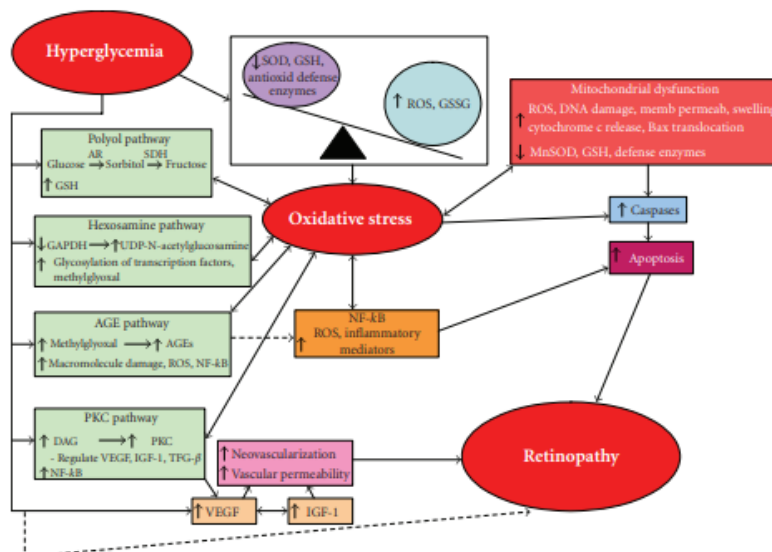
Hyperglycemia

↓SOD, GSH, antioxid defense enzymes

↑ ROS, GSSG

Mitochondrial dysfunction
↑ ROS, DNA damage, memb permeab, swelling, cytochrome c release, Bax translocation
↓ MnSOD, GSH, defense enzymes

Polyol pathway
Glucose $\xrightarrow{AR}$ Sorbitol $\xrightarrow{SDH}$ Fructose
↑ GSH

Oxidative stress

↑ Caspases

Hexosamine pathway
↓GAPDH ⟶ ↑UDP-N-acetylglucosamine
↑ Glycosylation of transcription factors, methylglyoxal

↑ Apoptosis

AGE pathway
↑ Methylglyoxal ⟶ ↑ AGEs
↑ Macromolecule damage, ROS, NF-kB

NF-kB
↑ ROS, inflammatory mediators

PKC pathway
↑ DAG ⟶ ↑ PKC
- Regulate VEGF, IGF-1, TFG-β
↑NF-kB

↑ Neovascularization
↑ Vascular permeability

Retinopathy

↑ VEGF

↑ IGF-1